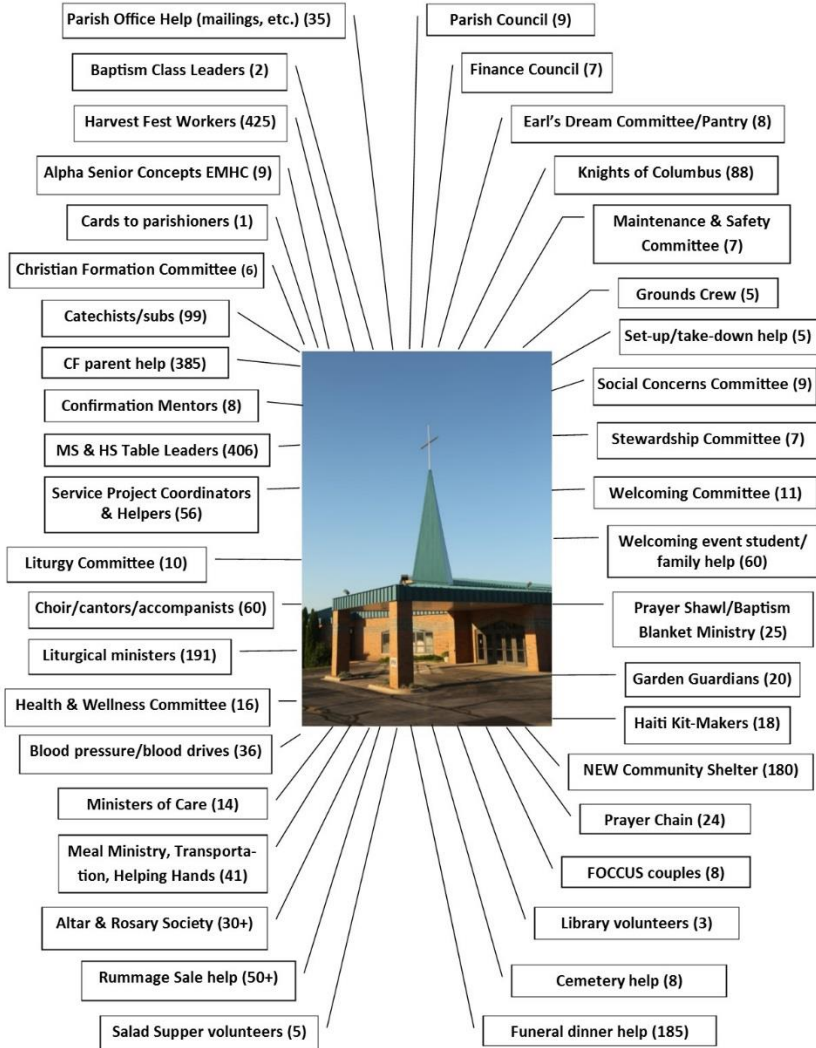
Parish Office Help (mailings, etc.) (35)

Baptism Class Leaders (2)

Harvest Fest Workers (425)

Alpha Senior Concepts EMHC (9)

Cards to parishioners (1)

Christian Formation Committee (6)

Catechists/subs (99)

CF parent help (385)

Confirmation Mentors (8)

MS & HS Table Leaders (406)

Service Project Coordinators & Helpers (56)

Liturgy Committee (10)

Choir/cantors/accompanists (60)

Liturgical ministers (191)

Health & Wellness Committee (16)

Blood pressure/blood drives (36)

Ministers of Care (14)

Meal Ministry, Transportation, Helping Hands (41)

Altar & Rosary Society (30+)

Rummage Sale help (50+)

Salad Supper volunteers (5)

Parish Council (9)

Finance Council (7)

Earl's Dream Committee/Pantry (8)

Knights of Columbus (88)

Maintenance & Safety Committee (7)

Grounds Crew (5)

Set-up/take-down help (5)

Social Concerns Committee (9)

Stewardship Committee (7)

Welcoming Committee (11)

Welcoming event student/ family help (60)

Prayer Shawl/Baptism Blanket Ministry (25)

Garden Guardians (20)

Haiti Kit-Makers (18)

NEW Community Shelter (180)

Prayer Chain (24)

FOCCUS couples (8)

Library volunteers (3)

Cemetery help (8)

Funeral dinner help (185)